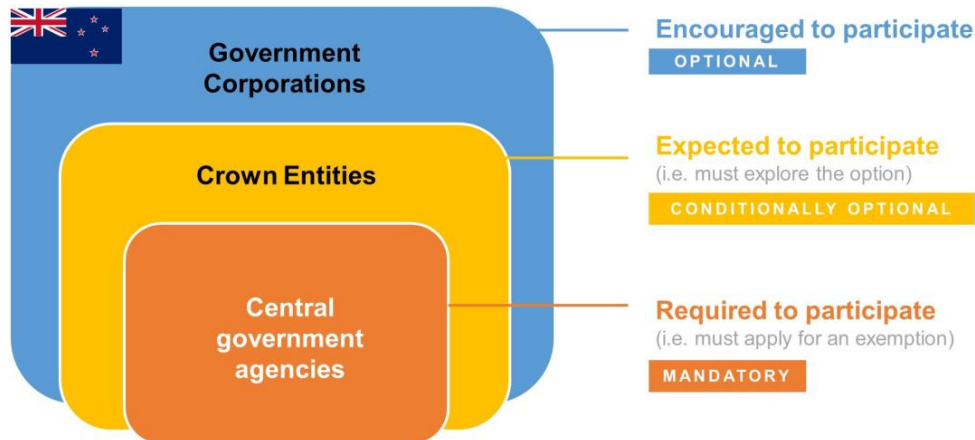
Government Corporations

Crown Entities

Central government agencies

Encouraged to participate

OPTIONAL

Expected to participate

(i.e. must explore the option)

CONDITIONALLY OPTIONAL

Required to participate

(i.e. must apply for an exemption)

MANDATORY